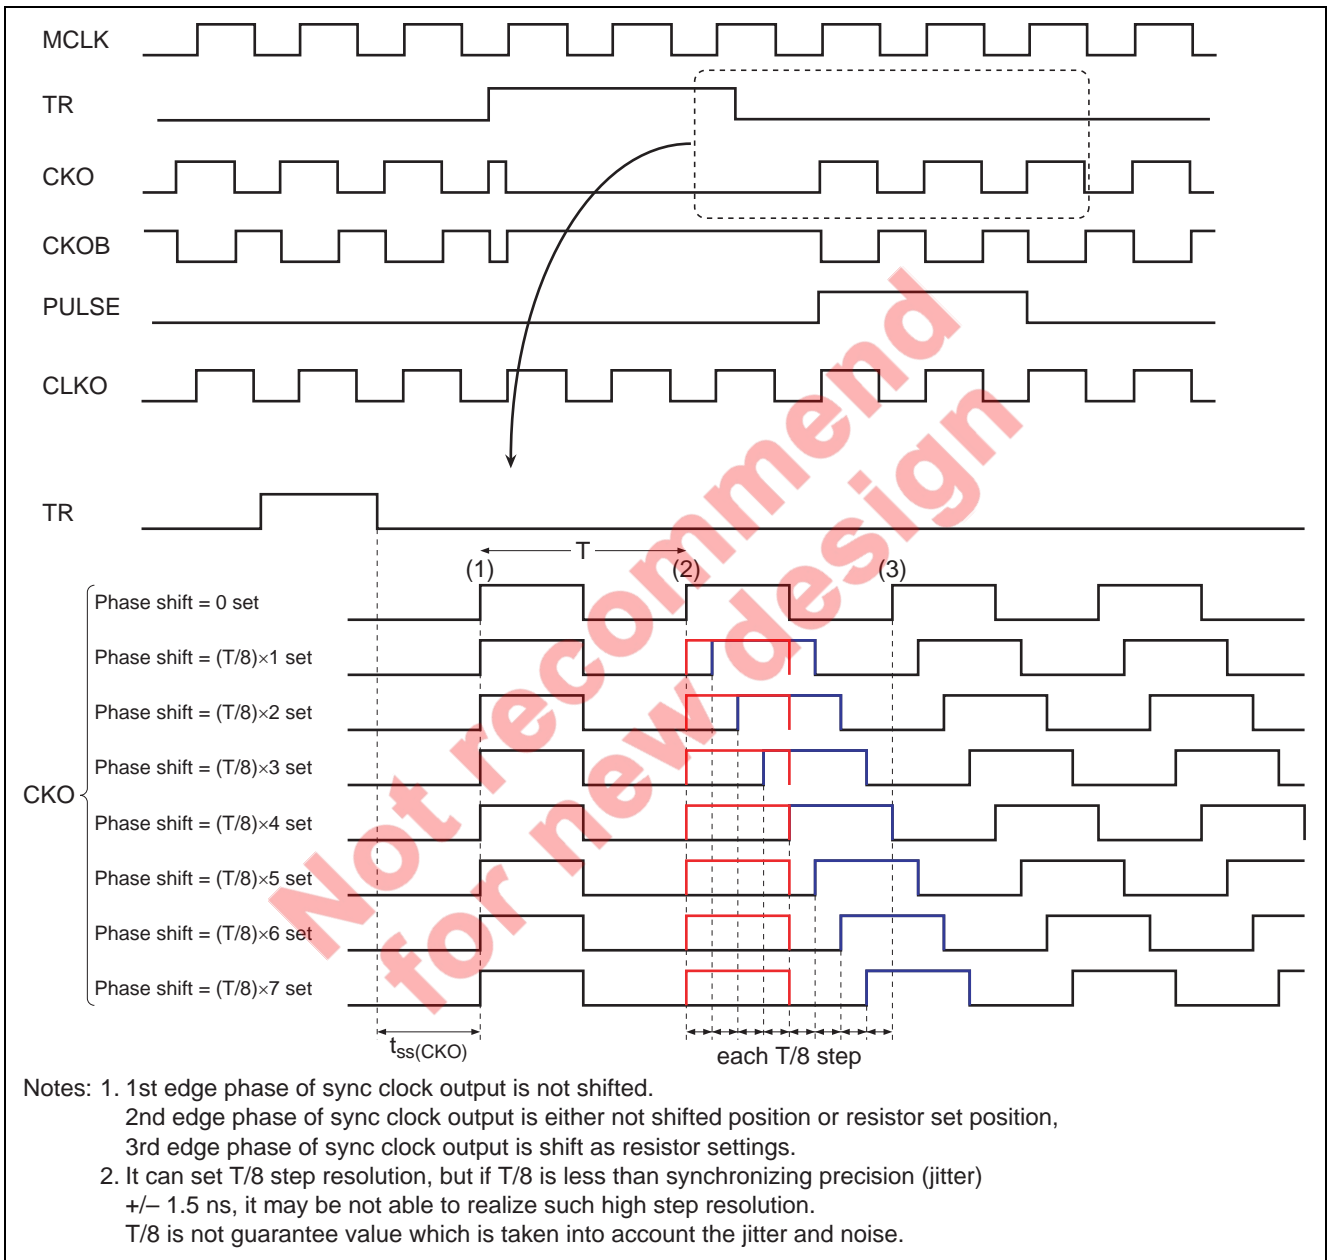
MCLK
TR
CKO
CKOB
PULSE
CLKO

TR
T
(1)
(2)
(3)
Phase shift = 0 set
Phase shift = (T/8)×1 set
Phase shift = (T/8)×2 set
Phase shift = (T/8)×3 set
CKO
Phase shift = (T/8)×4 set
Phase shift = (T/8)×5 set
Phase shift = (T/8)×6 set
Phase shift = (T/8)×7 set
$t_{ss(CKO)}$
each T/8 step

Not recommend for new design

Notes: 1. 1st edge phase of sync clock output is not shifted.
2nd edge phase of sync clock output is either not shifted position or resistor set position,
3rd edge phase of sync clock output is shift as resistor settings.
2. It can set T/8 step resolution, but if T/8 is less than synchronizing precision (jitter) +/– 1.5 ns, it may be not able to realize such high step resolution.
T/8 is not guarantee value which is taken into account the jitter and noise.